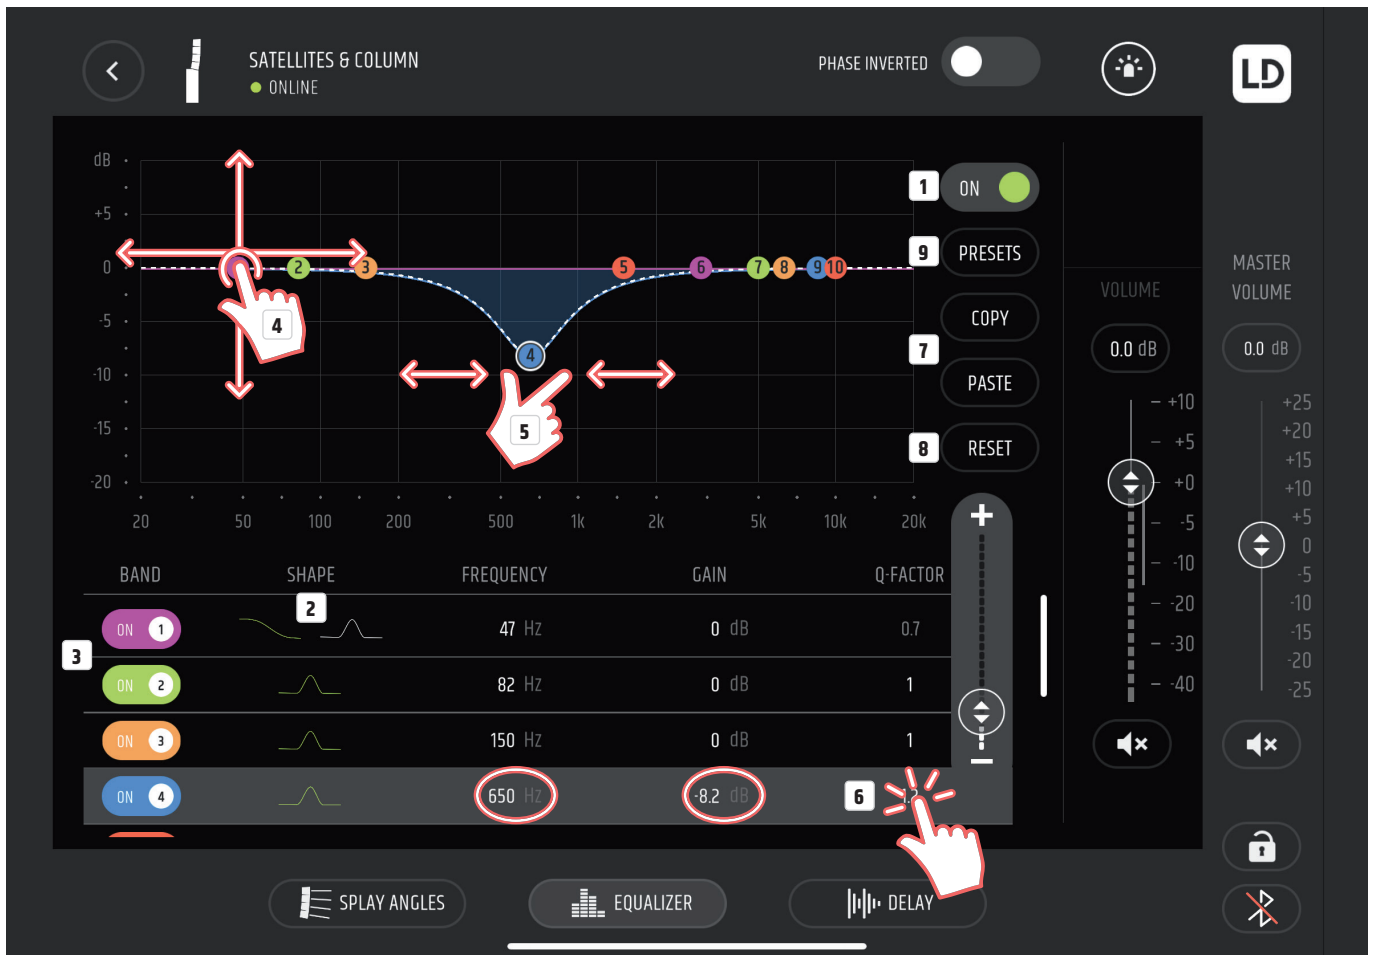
SATELLITES & COLUMN
ONLINE
PHASE INVERTED
LD

dB
+5
0
-5
-10
-15
-20
20 50 100 200 500 1k 2k 5k 10k 20k

1 2 3 4 5 6 7 8 9 10

4
5

1 ON
9 PRESETS
COPY
7
PASTE
8 RESET

VOLUME
0.0 dB
+10
+5
+0
-5
-10
-20
-30
-40

MASTER VOLUME
0.0 dB
+25
+20
+15
+10
+5
0
-5
-10
-15
-20
-25

| BAND | SHAPE | FREQUENCY | GAIN | Q-FACTOR |
|---|---|---|---|---|
| ON 1 | 2 | 47 Hz | 0 dB | 0.7 |
| ON 2 | | 82 Hz | 0 dB | 1 |
| ON 3 | | 150 Hz | 0 dB | 1 |
| ON 4 | | 650 Hz | -8.2 dB | 6 |

3

SPLAY ANGLES
EQUALIZER
DELAY